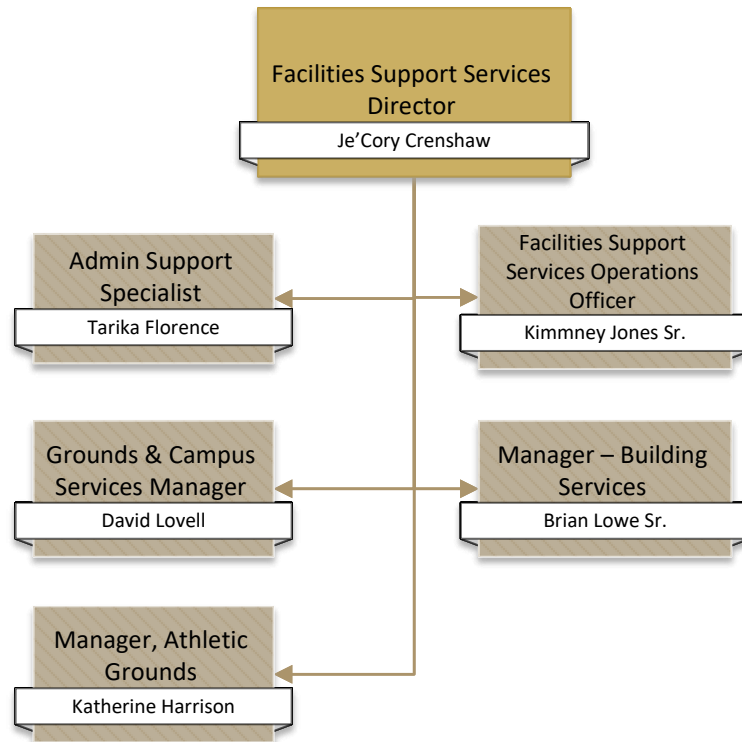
Facilities Support Services Director
Je’Cory Crenshaw

Admin Support Specialist
Tarika Florence

Facilities Support Services Operations Officer
Kimmney Jones Sr.

Grounds & Campus Services Manager
David Lovell

Manager – Building Services
Brian Lowe Sr.

Manager, Athletic Grounds
Katherine Harrison